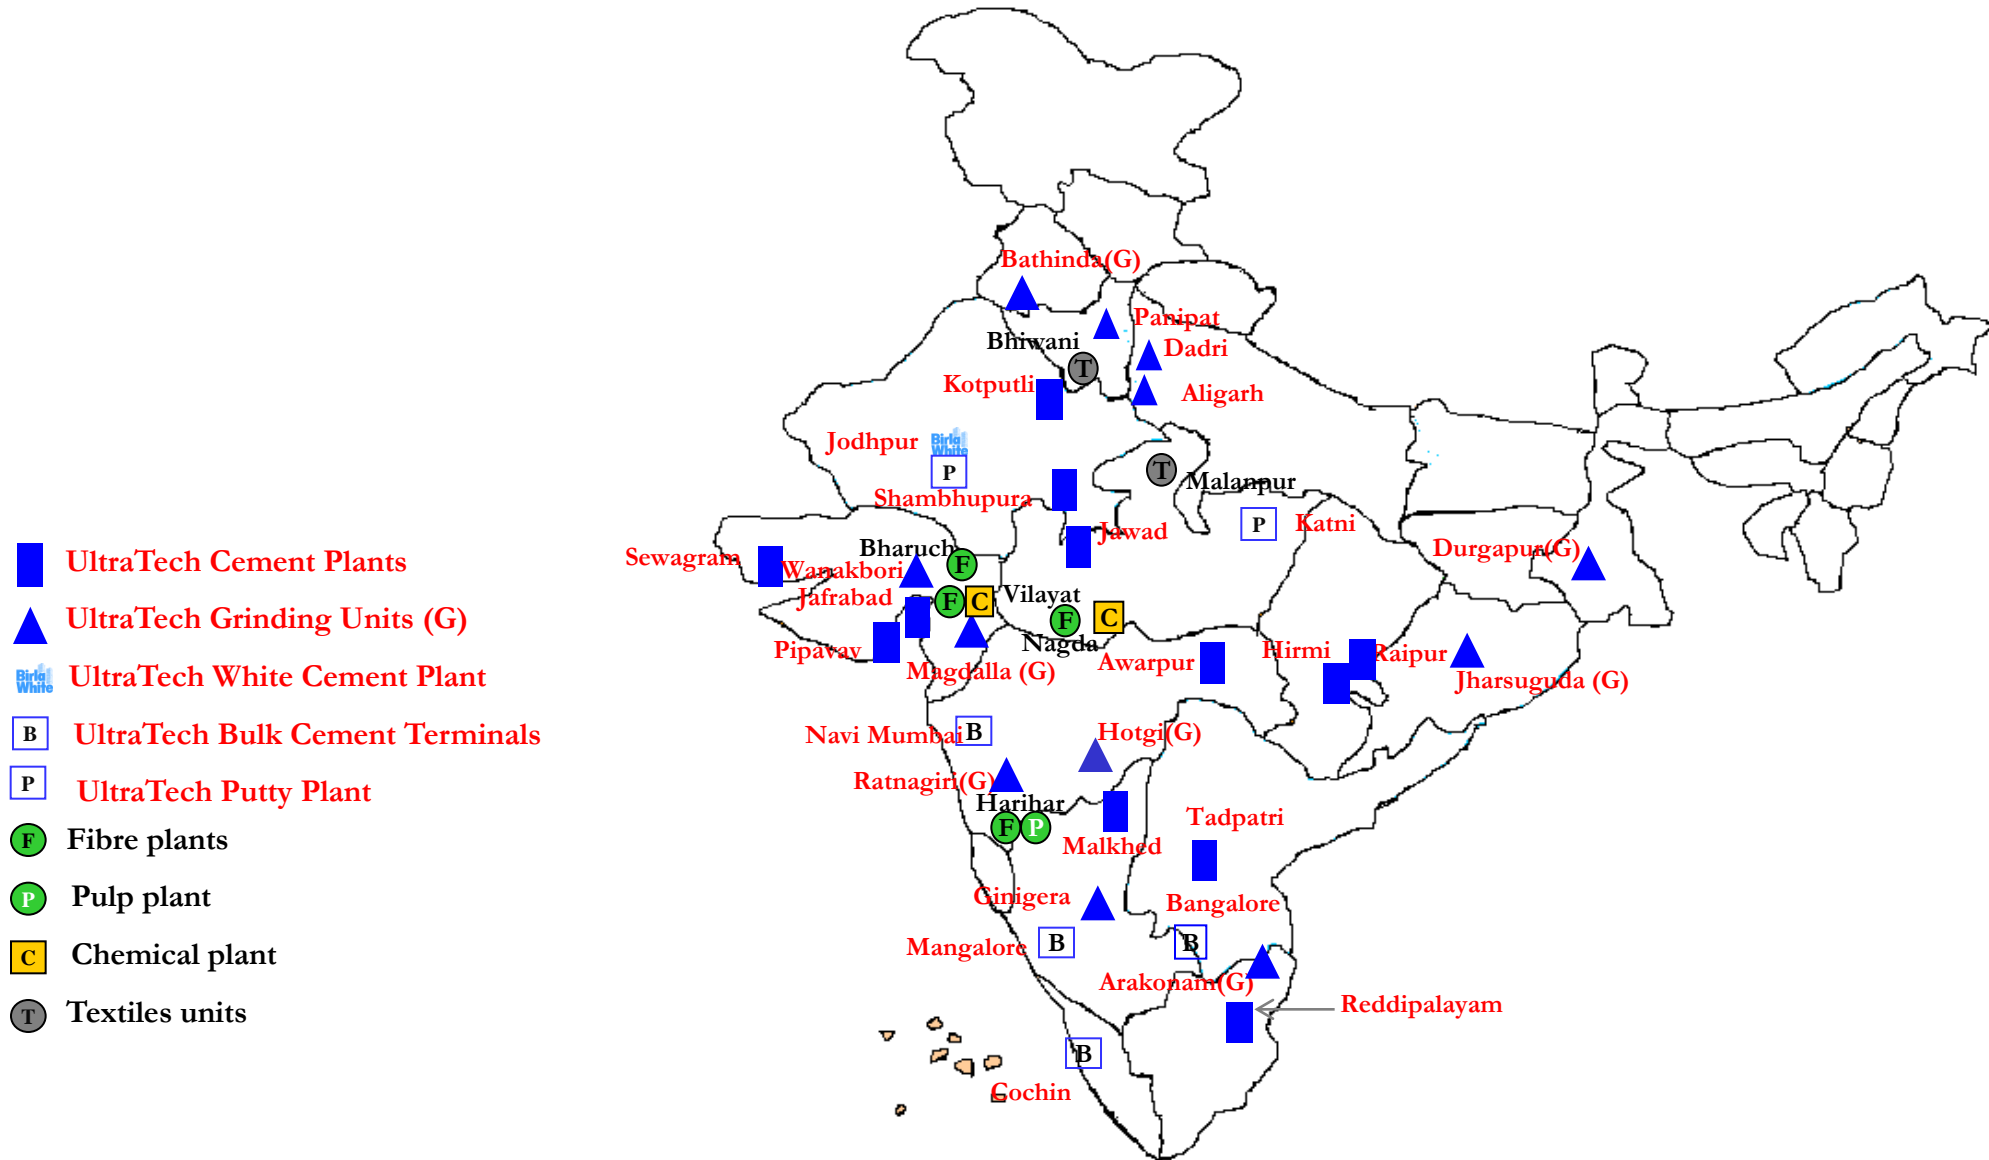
UltraTech Cement Plants
UltraTech Grinding Units (G)
Birla White UltraTech White Cement Plant
B UltraTech Bulk Cement Terminals
P UltraTech Putty Plant
F Fibre plants
P Pulp plant
C Chemical plant
T Textiles units

Bathinda(G)
Panipat
Bhiwani
T
Dadri
Kotputli
Aligarh
Jodhpur
Birla White
P
T
Malanpur
Shambhupura
P
Katni
Jawad
Sewagram
Bharuch
F
Durgapur(G)
Wanakbori
Jafrabad
F
C
Vilayat
F
C
Nagda
Pipavav
Hirmi
Raipur
Awarpur
Magdalla (G)
Jharsuguda (G)
Navi Mumbai
B
Hotgi(G)
Ratnagiri(G)
Harihar
F
P
Tadpatri
Malkhed
Ginigera
Bangalore
Mangalore
B
B
Arakonam(G)
Reddipalayam
B
Cochin